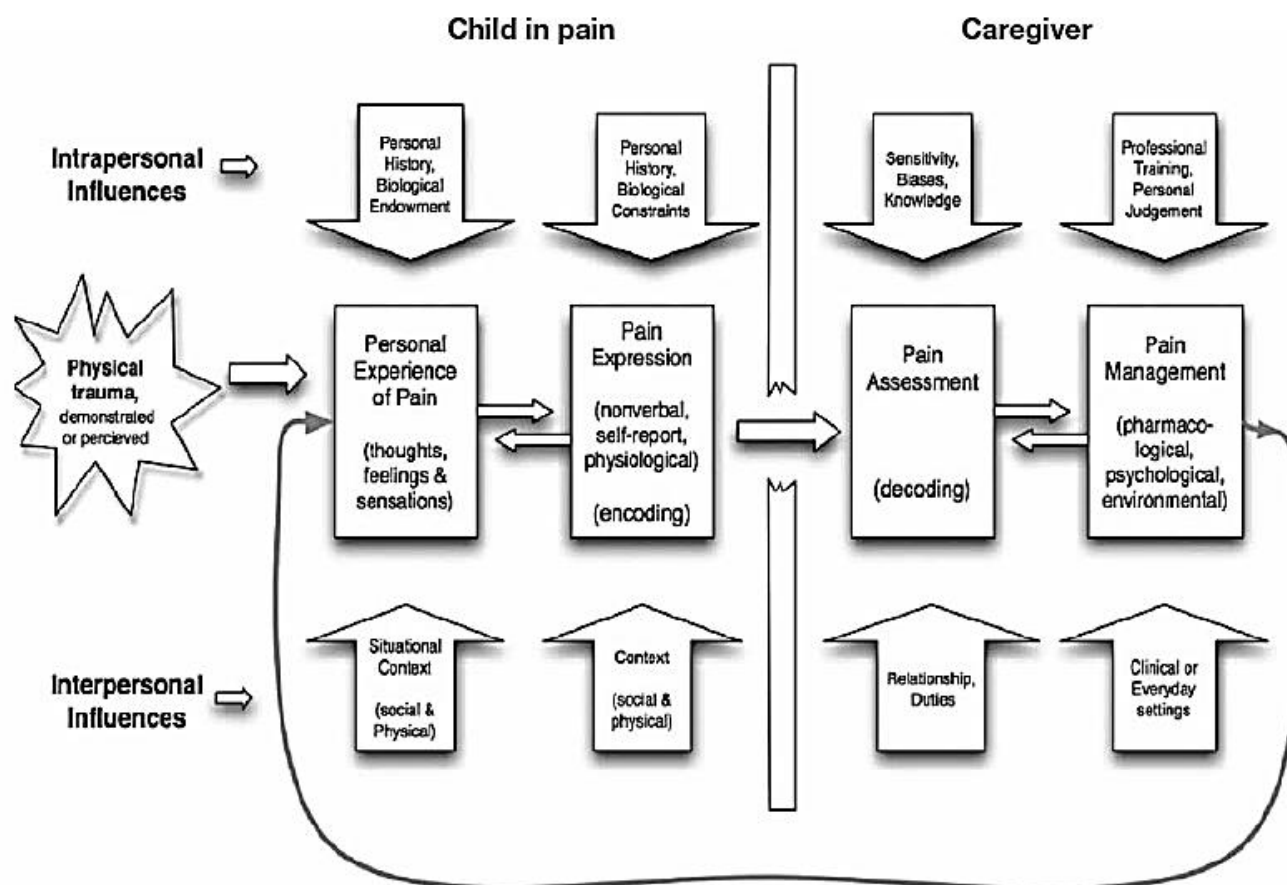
Child in pain

Caregiver

Intrapersonal Influences

Personal History, Biological Endowment

Personal History, Biological Constraints

Sensitivity, Biases, Knowledge

Professional Training, Personal Judgement

Physical trauma, demonstrated or percieved

Personal Experience of Pain

(thoughts, feelings & sensations)

Pain Expression

(nonverbal, self-report, physiological)

(encoding)

Pain Assessment

(decoding)

Pain Management

(pharmacological, psychological, environmental)

Interpersonal Influences

Situational Context

(social & Physical)

Context

(social & physical)

Relationship, Duties

Clinical or Everyday settings